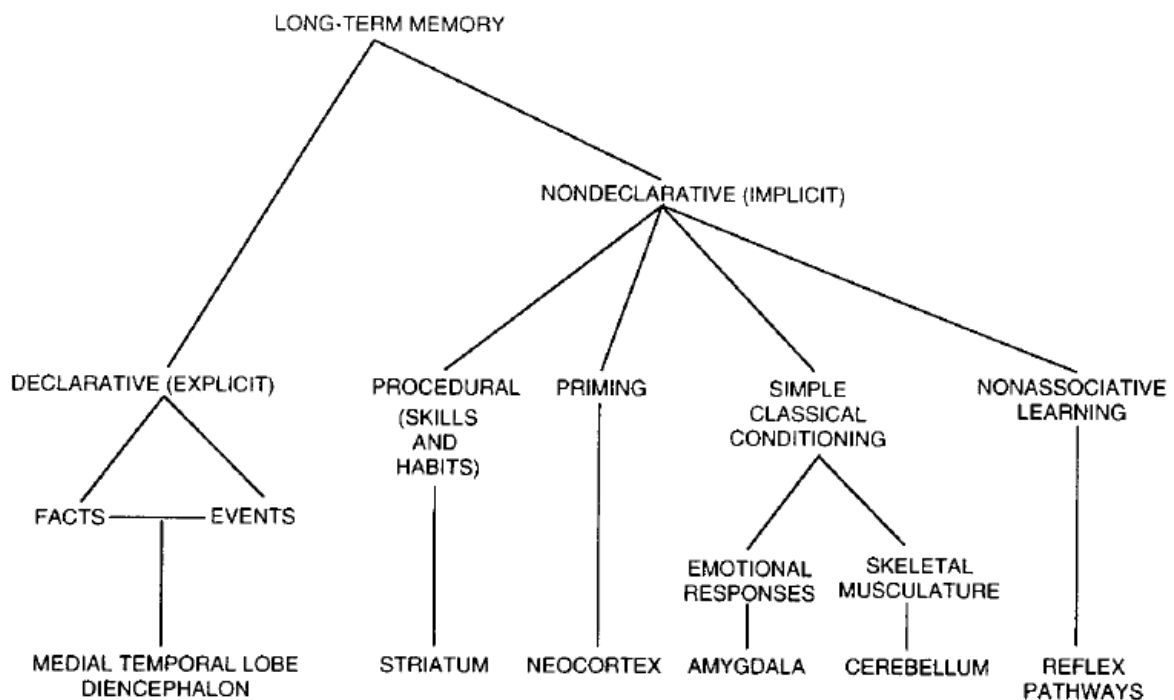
LONG-TERM MEMORY

NONDECLARATIVE (IMPLICIT)

DECLARATIVE (EXPLICIT)

PROCEDURAL (SKILLS AND HABITS)

PRIMING

SIMPLE CLASSICAL CONDITIONING

NONASSOCIATIVE LEARNING

FACTS

EVENTS

EMOTIONAL RESPONSES

SKELETAL MUSCULATURE

MEDIAL TEMPORAL LOBE DIENCEPHALON

STRIATUM

NEOCORTEX

AMYGDALA

CEREBELLUM

REFLEX PATHWAYS